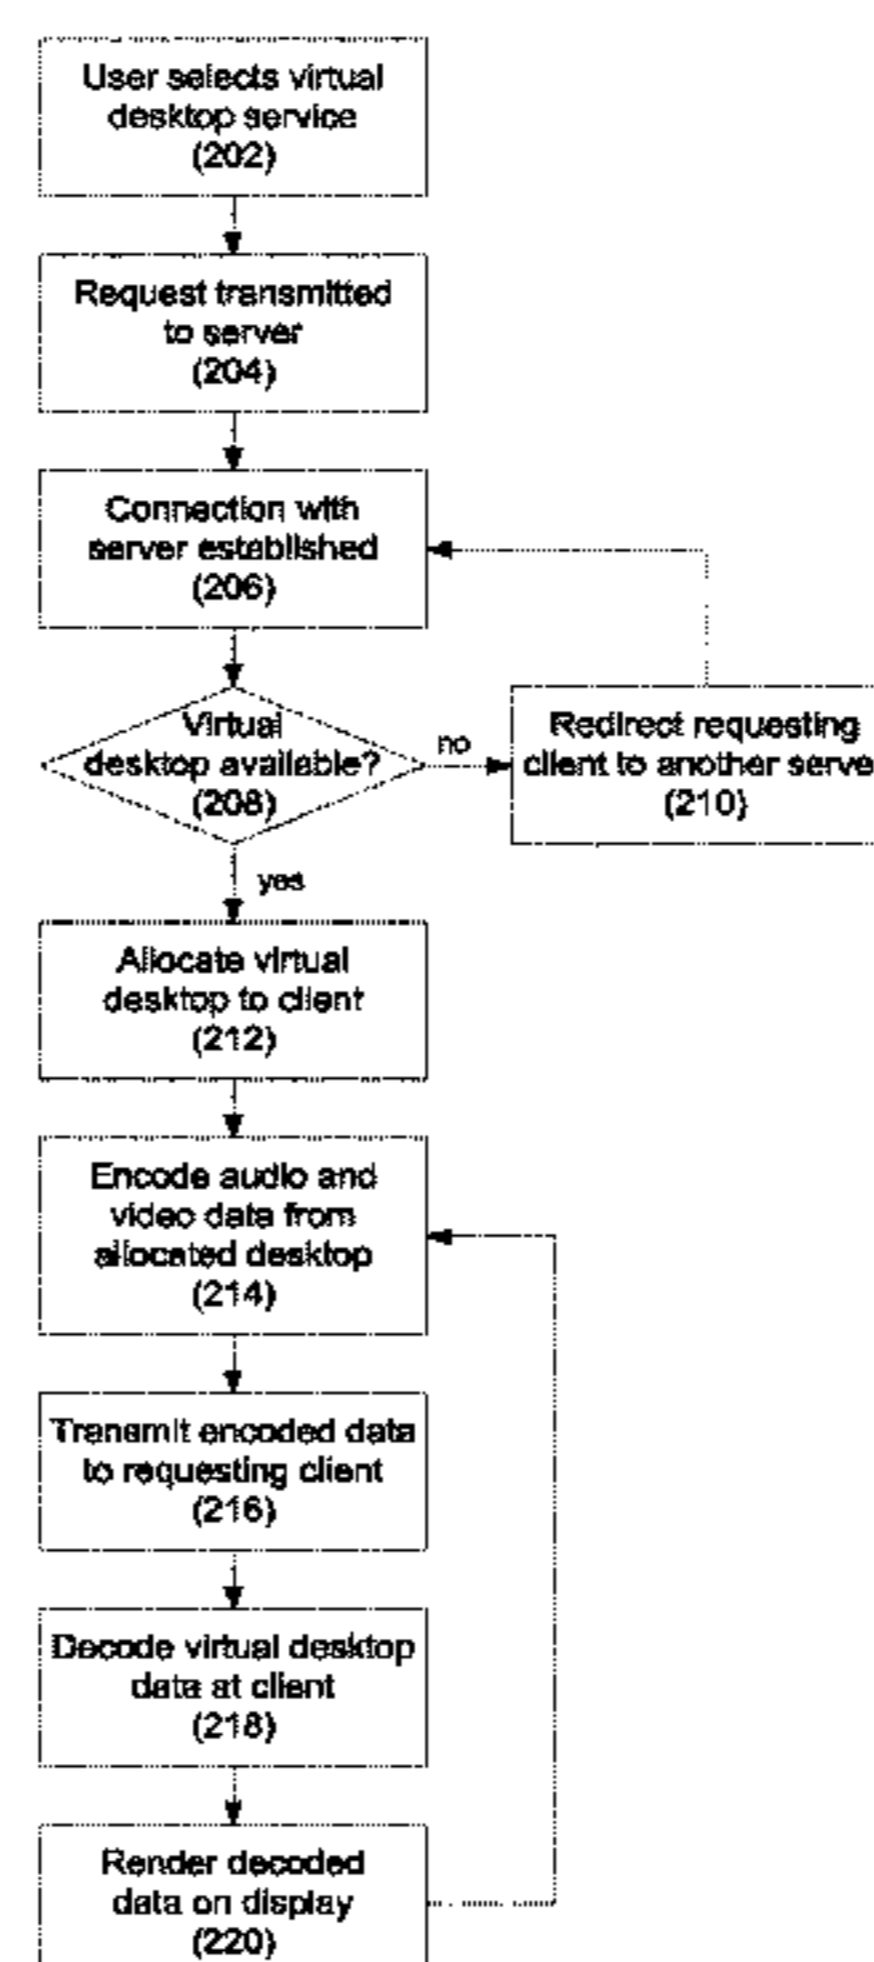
User selects virtual desktop service (202)

Request transmitted to server (204)

Connection with server established (206)

Virtual desktop available? (208)

no

Redirect requesting client to another serve (210)

yes

Allocate virtual desktop to client (212)

Encode audio and video data from allocated desktop (214)

Transmit encoded data to requesting client (216)

Decode virtual desktop data at client (218)

Render decoded data on display (220)